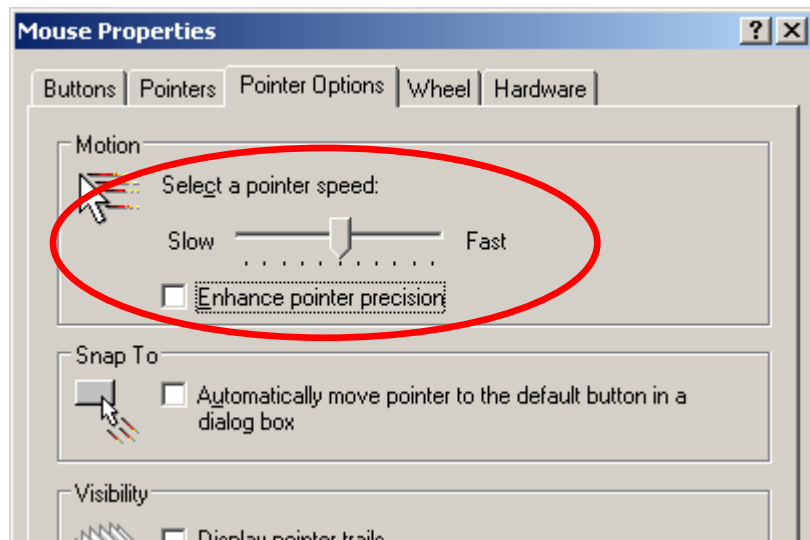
Mouse Properties

?

Buttons | Pointers | Pointer Options | Wheel | Hardware

Motion

Select a pointer speed:

Slow Fast

Enhance pointer precision

Snap To

Automatically move pointer to the default button in a dialog box

Visibility

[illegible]